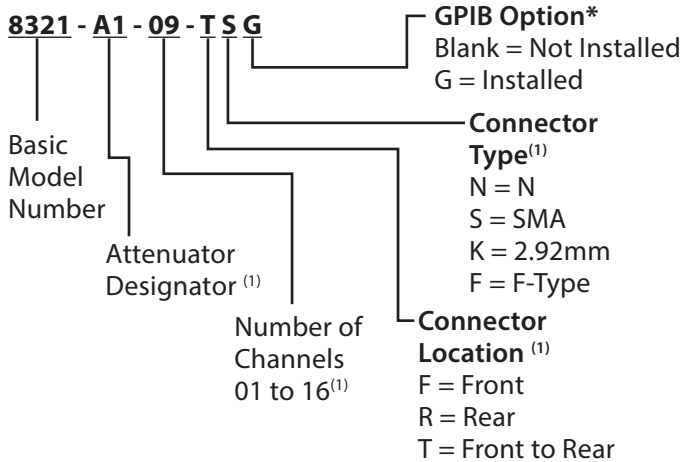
8321 - A1 - 09 - T S G

GPIB Option*
Blank = Not Installed
G = Installed

Connector Type$^{(1)}$
N = N
S = SMA
K = 2.92mm
F = F-Type

Basic Model Number

Attenuator Designator $^{(1)}$

Number of Channels 01 to 16$^{(1)}$

Connector Location $^{(1)}$
F = Front
R = Rear
T = Front to Rear